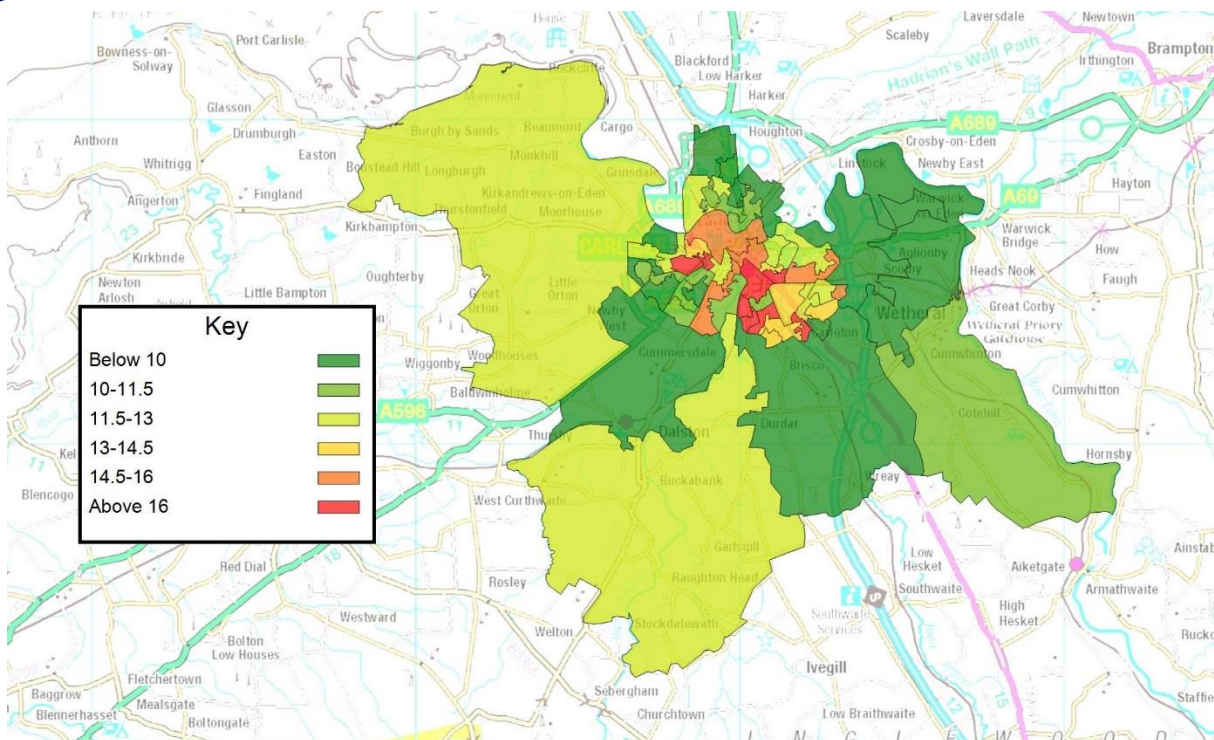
House
Laversdale
Newtown
Bowness-on-Solway
Port Carlisle
Rockcliffe
Blackford
Low Harker
Scaleby
Brampton
Irthington
Hadrian's Wall Path
Harker
Glasson
Burgh by Sands
Beaumont
Cargo
Houghton
A689
Crosby-on-Eden
Anthorn
Drumburgh
Easton
Monkhill
Linstock
Newby East
Whitrigg
Boustead Hill
Longburgh
Grinsdale
Hayton
Fingland
Kirkandrews-on-Eden
A69
Angerton
Thurstonfield
Moorhouse
A689
Warwick
Warwick Bridge
Kirkbampton
CARL
How
Kirkbride
Aglionby
Scotby
Heads Nook
Faugh
Oughterby
Newton Arlosh
Little Orton
Little Bampton
Great Orton
Newby West
Great Corby
Wetheral
Wetheral Priory Gatehouse
Carleton
Wiggonby
Woodhouses
Cummersdale
Cumwhinton
Botcherby
Brisco
Cumwhitton
Baldwinholme
A596
Thursby
Dalston
Durdar
Cotehill
Blencogo
Hornsby
West Curthwaite
Buckabank
Wreay
Gaitsgill
Low Hesket
Aiketgate
Ainstab
Red Dial
Raughton Head
Southwaite
Armathwaite
Rosley
High Hesket
Westward
Welton
Stockdalewath
Southwaite Services
Ruckc
Bolton Low Houses
Fletchertown
Ivegill
Sebergham
Staffie
Baggrow
Mealsgate
Blennerhasset
Boltongate
Churchtown
Low Braithwaite

Key
Below 10
10-11.5
11.5-13
13-14.5
14.5-16
Above 16